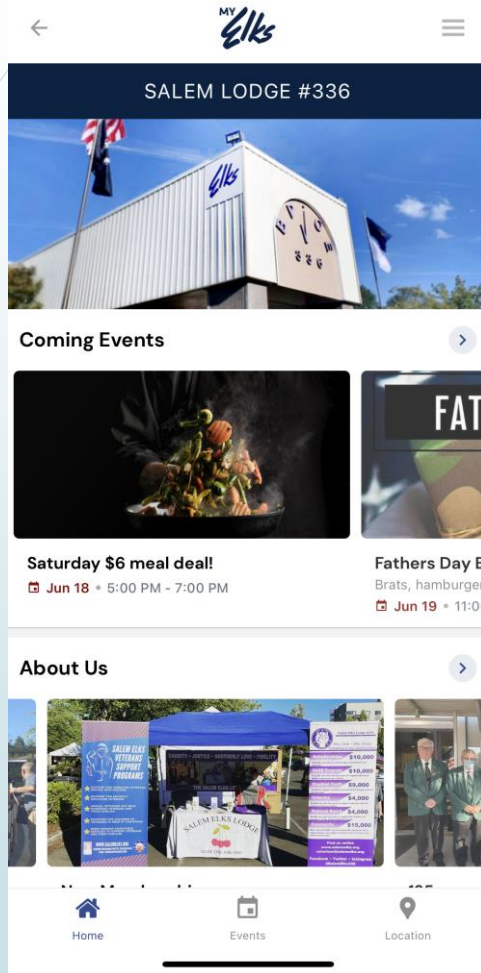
MY Elks

SALEM LODGE #336

Coming Events

FAT

Saturday $6 meal deal!
Jun 18 • 5:00 PM - 7:00 PM

Fathers Day B
Brats, hamburger
Jun 19 • 11:0

About Us

SALEM ELKS VETERANS SUPPORT PROGRAMS

CHARITY – JUSTICE – BROTHERLY LOVE – FIDELITY

SALEM ELKS LODGE

$10,000
$10,000
$9,000
$4,000
$4,000
$15,000

Home
Events
Location